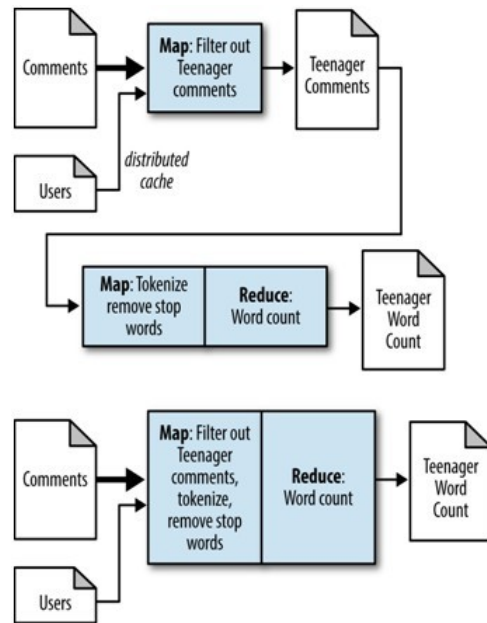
Comments

Map: Filter out Teenager comments

Teenager Comments

Users

distributed cache

Map: Tokenize remove stop words

Reduce: Word count

Teenager Word Count

Comments

Map: Filter out Teenager comments, tokenize, remove stop words

Reduce: Word count

Teenager Word Count

Users